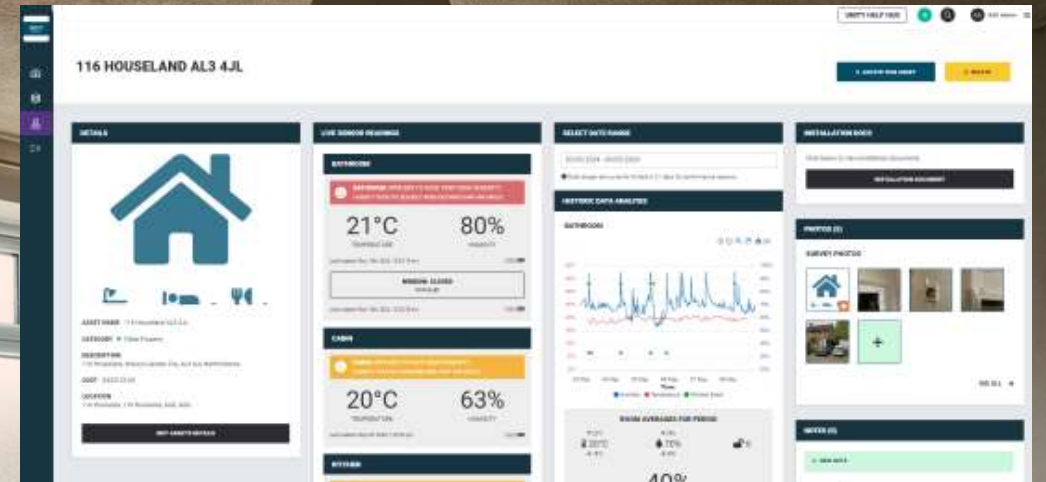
116 HOUSELAND AL3 4JL

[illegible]

DETAILS

LIVE SENSOR READINGS

SELECT DATE RANGE

INSTALLATION DOCS

BATHROOM

21°C

80%

WINDOW: CLOSED

CABIN

20°C

63%

KITCHEN

HISTORIC DATA ANALYSIS

BATHROOM

INSTALLATION DOCUMENT

PHOTOS (5)

SURVEY PHOTOS

+

SEE ALL

NOTES (0)

ROOM AVERAGES FOR PERIOD

40%

ASSET NAME

CATEGORY

DESCRIPTION

LOCATION

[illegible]